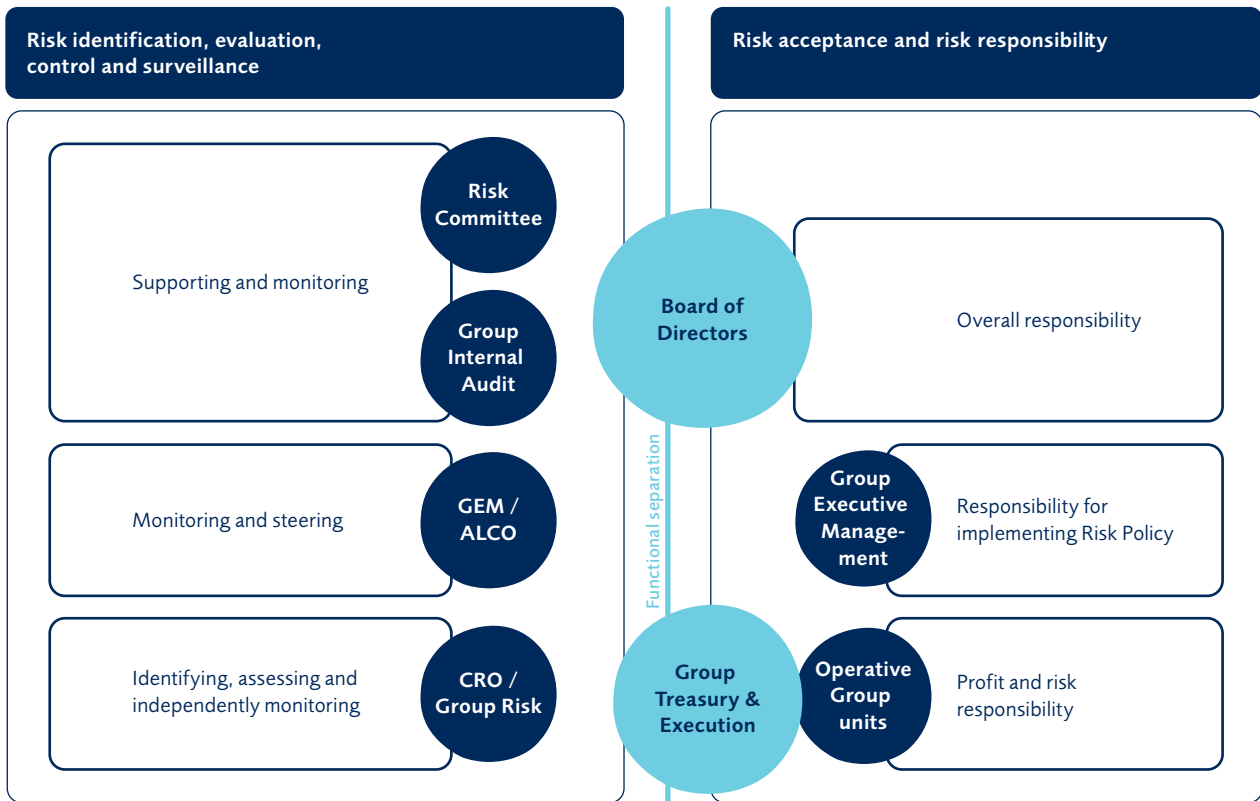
Risk identification, evaluation, control and surveillance

Risk acceptance and risk responsibility

Supporting and monitoring

Risk Committee

Group Internal Audit

Board of Directors

Overall responsibility

Monitoring and steering

GEM / ALCO

Functional separation

Group Executive Management

Responsibility for implementing Risk Policy

Identifying, assessing and independently monitoring

CRO / Group Risk

Group Treasury & Execution

Operative Group units

Profit and risk responsibility